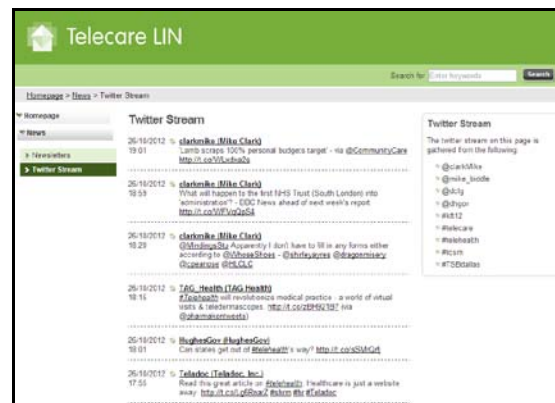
Telecare LIN

Search for Enter keywords Search

Homepage > News > Twitter Stream

Homepage
News
Newsletters
Twitter Stream

Twitter Stream

26/10/2012 19:01 clarkmike (Mike Clark)
'Lamb scraps 100% personal budgets target' - via @CommunityCare http://t.co/WLxdxa2a

26/10/2012 18:59 clarkmike (Mike Clark)
What will happen to the first NHS Trust (South London) into 'administration'? - BBC News ahead of next week's report http://t.co/WFVq2pS4

26/10/2012 18:29 clarkmike (Mike Clark)
@MindingaStu Apparently I don't have to fill in any forms either according to @WhoseShoes - @shirleyayres @dragonmisery @cpearcope @HLCLC

26/10/2012 18:15 TAG_Health (TAG Health)
#Telehealth will revolutionize medical practice - a world of virtual visits & teledermascopes. http://t.co/zBH9Z19Y via @pharmaiontweets

26/10/2012 18:01 HughesGov (HughesGov)
Can states get out of #telehealth's way? http://t.co/sSMhQrt

26/10/2012 17:55 Teladoc (Teladoc, Inc.)
Read this great article on #telehealth. Healthcare is just a website away. http://t.co/Lg6Rxaz7 #ehrm #hr #Teladoc

Twitter Stream
The twitter stream on this page is gathered from the following:
@clarkMike
@mike_biddle
@dcly
@dhgov
#ktl12
#telecare
#telehealth
#tcsm
#TSBdallas